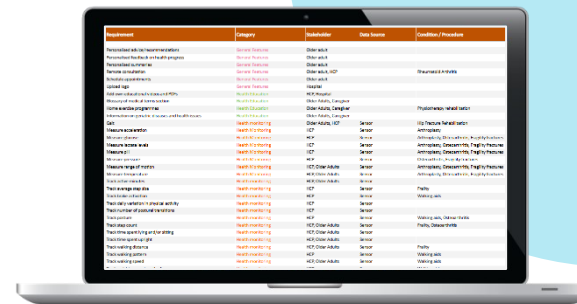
| Requirement | Category | Stakeholder | Data Source | Condition / Procedure |
|---|---|---|---|---|
| Personalised advice/recommendations | Generic Features | Older adult | | |
| Personalised feedback on health progress | Generic Features | Older adult | | |
| Personalised summaries | Generic Features | Older adult | | |
| Remote consultation | Generic Features | Older adult, HCP | | Rheumatoid Arthritis |
| Schedule appointments | Generic Features | Older adult | | |
| Upload logs | Generic Features | Hospital | | |
| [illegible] | Health Education | HCP, Hospital | | |
| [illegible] | Health Education | Older Adults, Caregiver | | |
| Home exercise programmes | Health Education | Older Adults, Caregiver | | Physiotherapy rehabilitation |
| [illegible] | Health Education | Older adult | | |
| Gait | Health Monitoring | Older Adults, HCP | Sensor | Hip Fracture Rehabilitation |
| Measure acceleration | Health Monitoring | HCP | Sensor | Arthroplasty |
| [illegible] | Health Monitoring | HCP | Sensor | Arthroplasty, Osteoarthritis, Fragility fractures |
| Measure ankle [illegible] | Health Monitoring | HCP | Sensor | Arthroplasty, Osteoarthritis, Fragility fractures |
| Measure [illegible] | Health Monitoring | HCP | Sensor | Arthroplasty |
| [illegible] | Health Monitoring | HCP | Sensor | Arthroplasty, Osteoarthritis |
| Measure range of motion | Health Monitoring | HCP, Older Adults | Sensor | Arthroplasty, Osteoarthritis, Fragility fractures |
| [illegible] | Health Monitoring | HCP, Older Adults | Sensor | Arthroplasty, Osteoarthritis, Fragility fractures |
| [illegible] | Health Monitoring | HCP | Sensor | |
| Track average step size | Health Monitoring | HCP | Sensor | Frailty |
| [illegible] | Health Monitoring | HCP | Sensor | Walking aids |
| Track daily variation in physical activity | Health Monitoring | HCP | Sensor | |
| Track number of postural transitions | Health Monitoring | HCP | Sensor | |
| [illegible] | Health Monitoring | HCP | Sensor | Walking aids, Osteoarthritis |
| Track step count | Health Monitoring | HCP, Older Adults | Sensor | Walking aids, Frailty, Osteoarthritis |
| Track time spent lying and/or sitting | Health Monitoring | HCP, Older Adults | Sensor | |
| Track time spent upright | Health Monitoring | HCP | Sensor | |
| Track walking distance | Health Monitoring | HCP, Older Adults | Sensor | Frailty |
| Track walking pattern | Health Monitoring | HCP, Older Adults | Sensor | Walking aids |
| Track walking speed | Health Monitoring | HCP, Older Adults | Sensor | Walking aids |